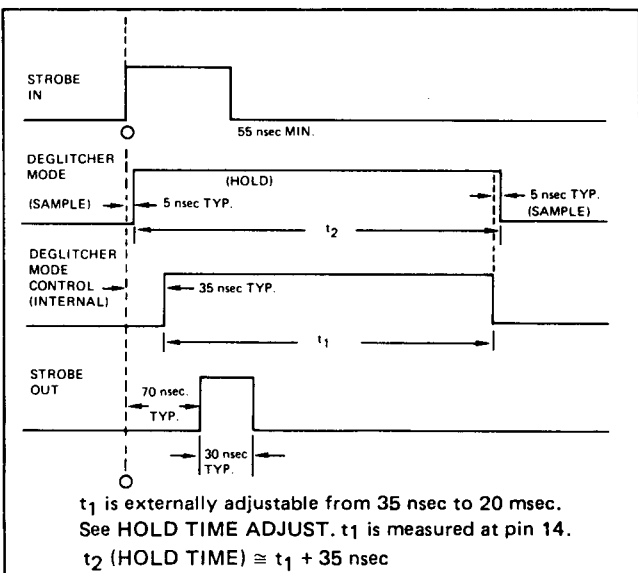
STROBE IN

55 nsec MIN.

DEGLITCHER MODE

(HOLD)

(SAMPLE)

5 nsec TYP.

5 nsec TYP. (SAMPLE)

$t_2$

DEGLITCHER MODE CONTROL (INTERNAL)

35 nsec TYP.

$t_1$

STROBE OUT

70 nsec. TYP.

30 nsec TYP.

$t_1$ is externally adjustable from 35 nsec to 20 msec. See HOLD TIME ADJUST. $t_1$ is measured at pin 14.
$t_2$ (HOLD TIME) $\cong t_1 + 35$ nsec